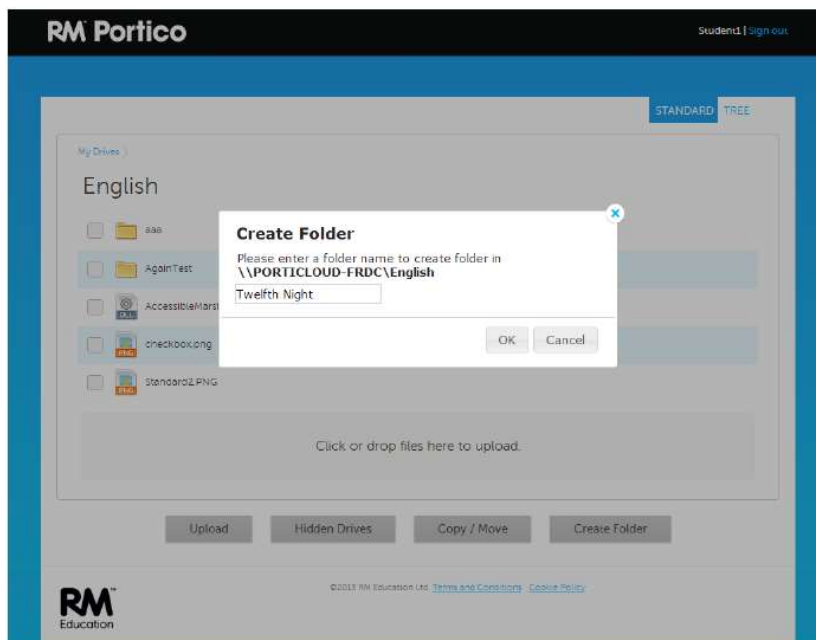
RM Portico

Student1 | Sign out

STANDARD TREE

My Drives >

English

aaa

AgainTest

AccessibleMarst

checkbox.png

Standard2.PNG

Create Folder

Please enter a folder name to create folder in
\\PORTICLOUD-FRDC\English

Twelfth Night

OK Cancel

Click or drop files here to upload.

Upload Hidden Drives Copy / Move Create Folder

©2015 RM Education Ltd. Terms and Conditions Cookie Policy

RM Education